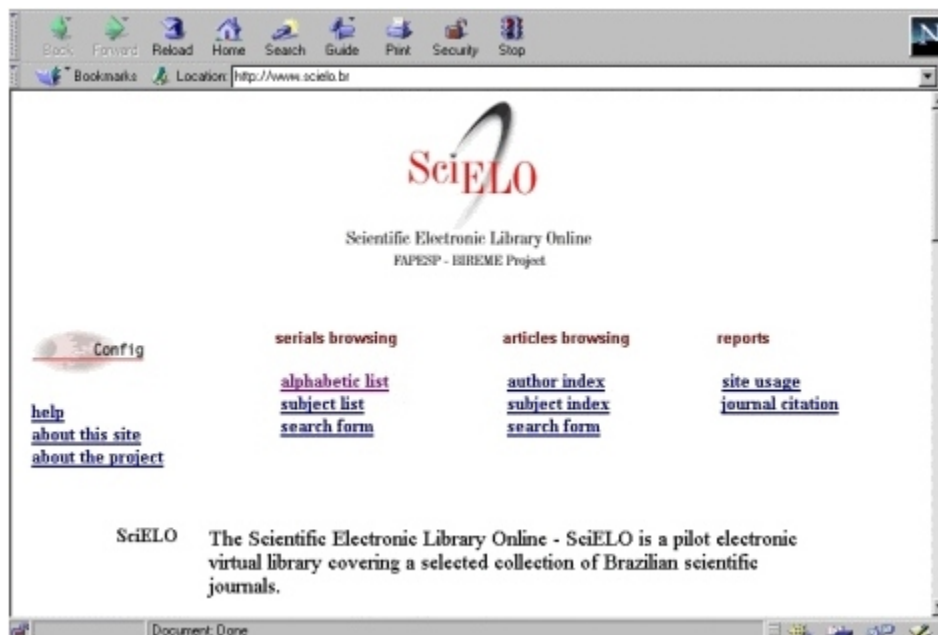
Back Forward Reload Home Search Guide Print Security Stop

Bookmarks Location: http://www.scielo.br

SciELO

Scientific Electronic Library Online
FAPESP - BIREME Project

Config

help
about this site
about the project

serials browsing

alphabetic list
subject list
search form

articles browsing

author index
subject index
search form

reports

site usage
journal citation

SciELO The Scientific Electronic Library Online - SciELO is a pilot electronic virtual library covering a selected collection of Brazilian scientific journals.

Document: Done